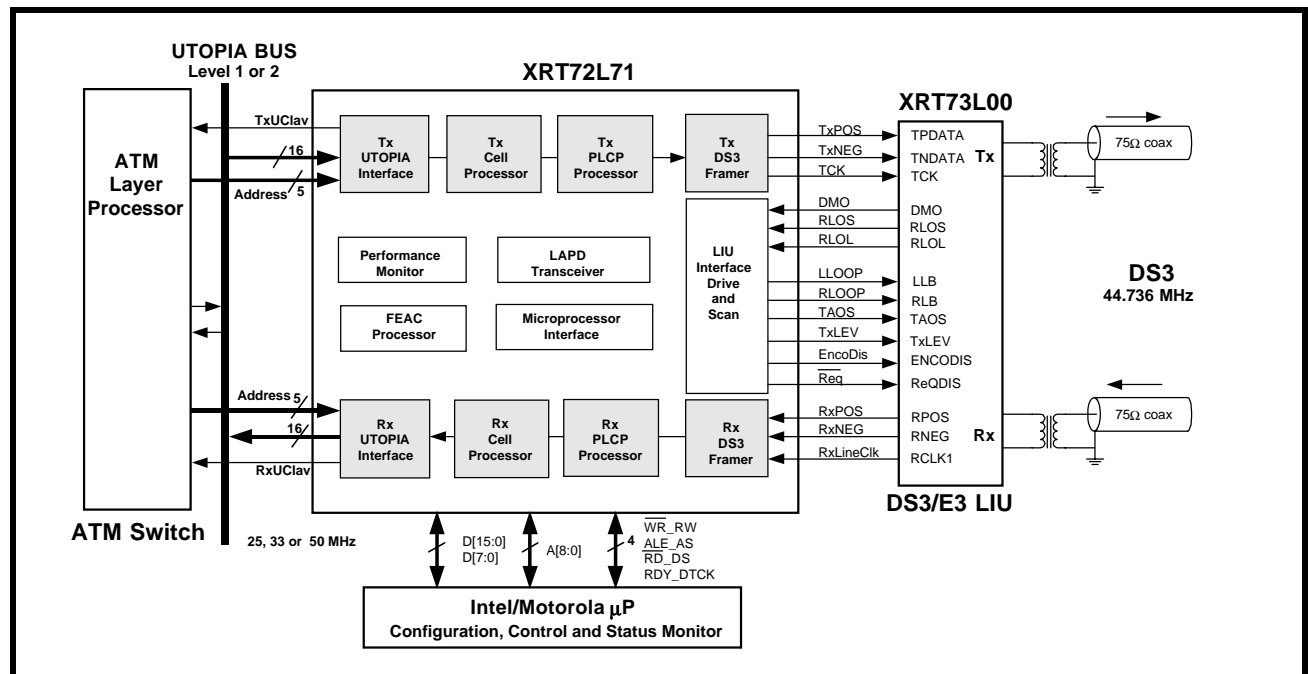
UTOPIA BUS
Level 1 or 2

XRT72L71

XRT73L00

ATM Layer Processor

TxUClav
16
Address 5

Tx UTOPIA Interface
Tx Cell Processor
Tx PLCP Processor
Tx DS3 Framer

TxPOS
TxNEG
TCK

TPDATA
TNDATA
TCK
Tx

75Ω coax

Performance Monitor
LAPD Transceiver

LIU Interface Drive and Scan

DMO
RLOS
RLOL
LLOOP
RLOOP
TAOS
TxLEV
EncoDis
$\overline{\text{Req}}$

DMO
RLOS
RLOL
LLB
RLB
TAOS
TxLEV
ENCODIS
ReQDIS

DS3
44.736 MHz

FEAC Processor
Microprocessor Interface

Address 5
16
RxUClav

Rx UTOPIA Interface
Rx Cell Processor
Rx PLCP Processor
Rx DS3 Framer

RxPOS
RxNEG
RxLineClk

RPOS
RNEG
RCLK1
Rx

75Ω coax

DS3/E3 LIU

ATM Switch

25, 33 or 50 MHz

D[15:0]
D[7:0]
A[8:0]
4
$\overline{\text{WR}}$_RW
ALE_AS
$\overline{\text{RD}}$_DS
RDY_DTCK

Intel/Motorola μP
Configuration, Control and Status Monitor